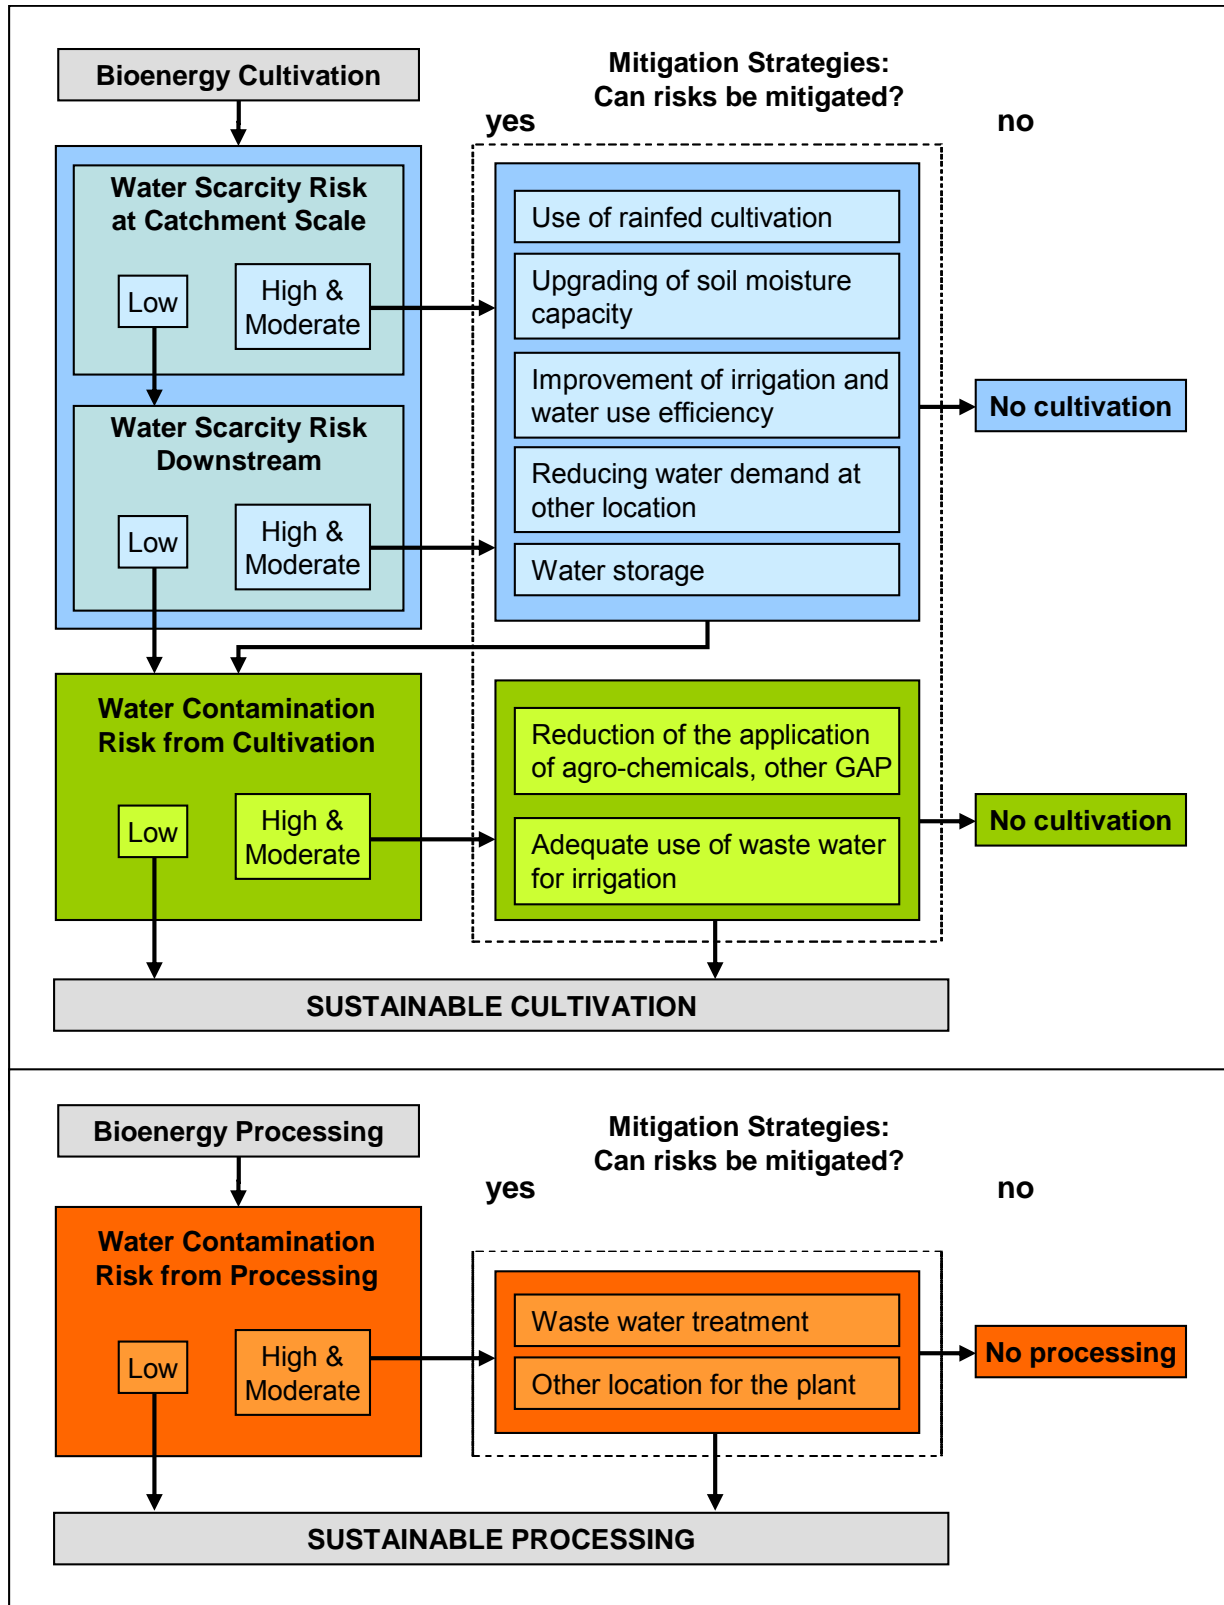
Bioenergy Cultivation

Mitigation Strategies: Can risks be mitigated?

yes

no

Water Scarcity Risk at Catchment Scale

Low

High & Moderate

Use of rainfed cultivation

Upgrading of soil moisture capacity

Improvement of irrigation and water use efficiency

Reducing water demand at other location

Water storage

No cultivation

Water Scarcity Risk Downstream

Low

High & Moderate

Water Contamination Risk from Cultivation

Low

High & Moderate

Reduction of the application of agro-chemicals, other GAP

Adequate use of waste water for irrigation

No cultivation

SUSTAINABLE CULTIVATION

Bioenergy Processing

Mitigation Strategies: Can risks be mitigated?

yes

no

Water Contamination Risk from Processing

Low

High & Moderate

Waste water treatment

Other location for the plant

No processing

SUSTAINABLE PROCESSING